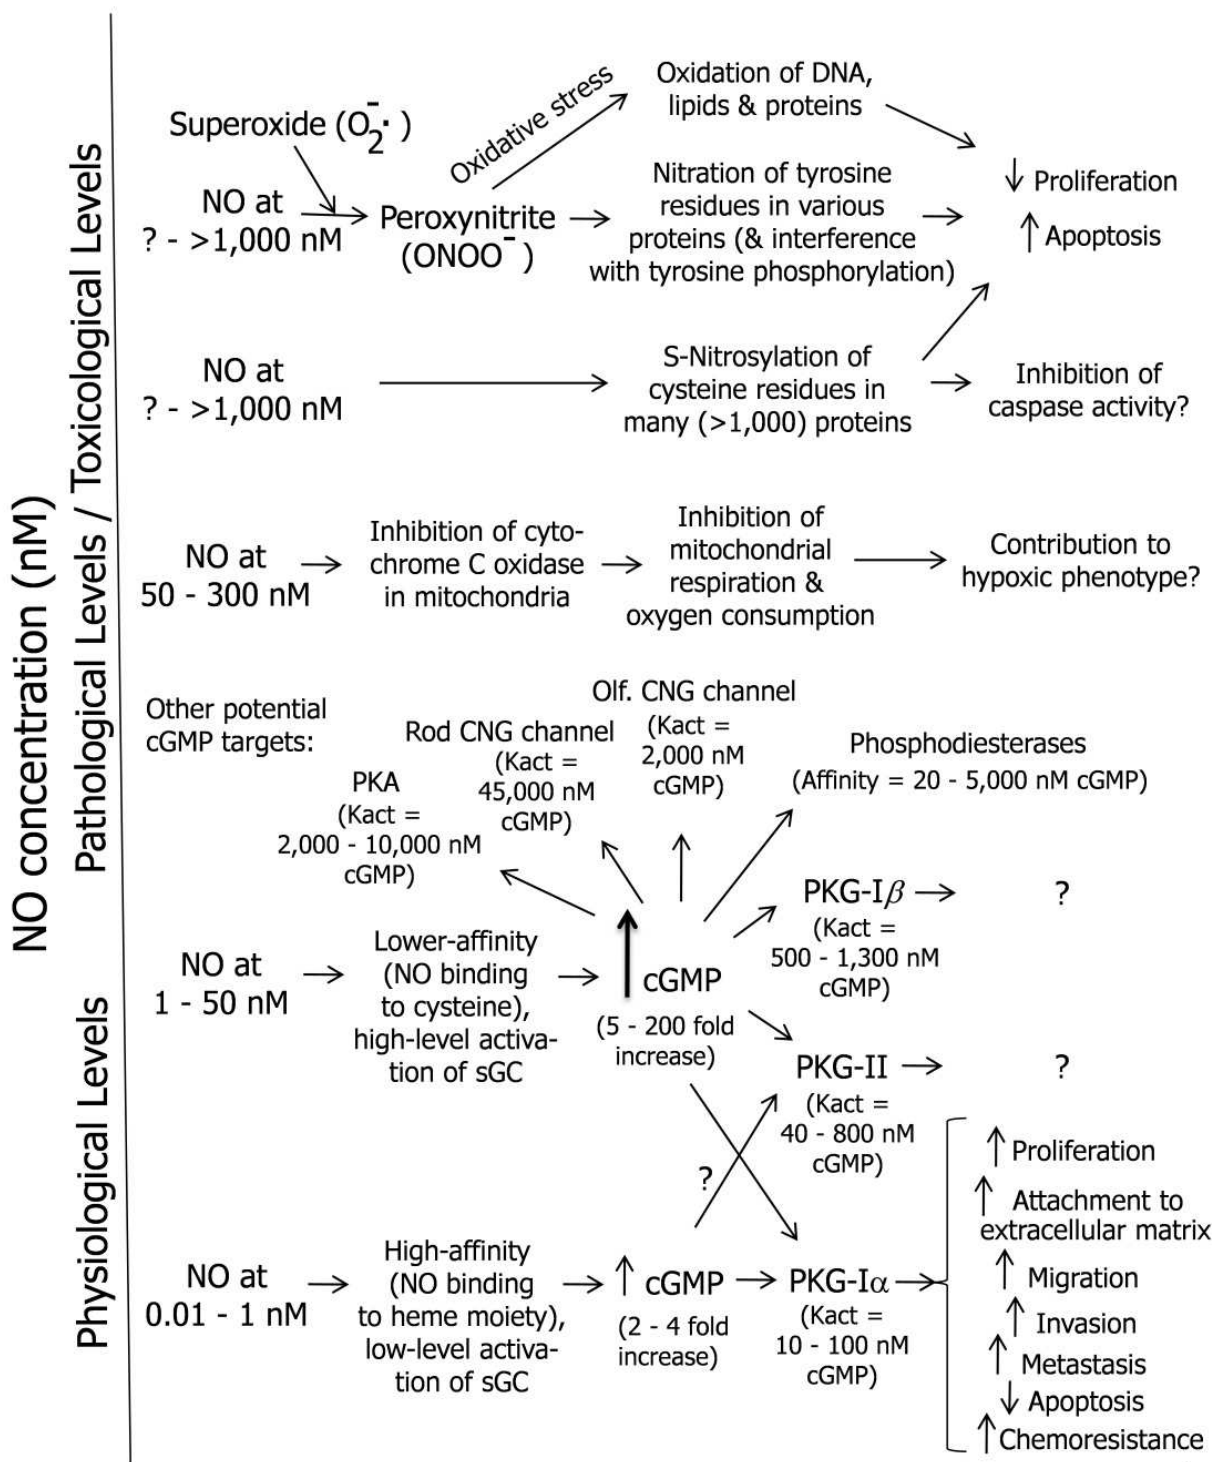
NO concentration (nM)

Pathological Levels / Toxicological Levels

Superoxide ($O_2^{-}\cdot$)

Oxidative stress

Oxidation of DNA, lipids & proteins

NO at ? - >1,000 nM → Peroxynitrite ($ONOO^-$) → Nitration of tyrosine residues in various proteins (& interference with tyrosine phosphorylation)

↓ Proliferation
↑ Apoptosis

NO at ? - >1,000 nM → S-Nitrosylation of cysteine residues in many (>1,000) proteins → Inhibition of caspase activity?

NO at 50 - 300 nM → Inhibition of cytochrome C oxidase in mitochondria → Inhibition of mitochondrial respiration & oxygen consumption → Contribution to hypoxic phenotype?

Other potential cGMP targets:

PKA (Kact = 2,000 - 10,000 nM cGMP)

Rod CNG channel (Kact = 45,000 nM cGMP)

Olf. CNG channel (Kact = 2,000 nM cGMP)

Phosphodiesterases (Affinity = 20 - 5,000 nM cGMP)

Physiological Levels

NO at 1 - 50 nM → Lower-affinity (NO binding to cysteine), high-level activation of sGC → ↑ cGMP (5 - 200 fold increase)

PKG-I$\beta$ → ?
(Kact = 500 - 1,300 nM cGMP)

PKG-II → ?
(Kact = 40 - 800 nM cGMP)

?

NO at 0.01 - 1 nM → High-affinity (NO binding to heme moiety), low-level activation of sGC → ↑ cGMP (2 - 4 fold increase) → PKG-I$\alpha$ (Kact = 10 - 100 nM cGMP) →

↑ Proliferation
↑ Attachment to extracellular matrix
↑ Migration
↑ Invasion
↑ Metastasis
↓ Apoptosis
↑ Chemoresistance